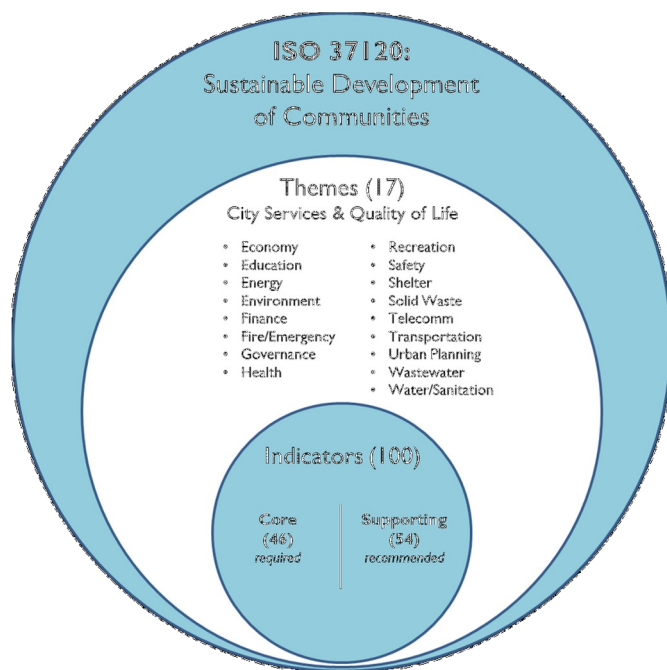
ISO 37120:
Sustainable Development of Communities

Themes (17)
City Services & Quality of Life

- Economy
- Education
- Energy
- Environment
- Finance
- Fire/Emergency
- Governance
- Health

- Recreation
- Safety
- Shelter
- Solid Waste
- Telecomm
- Transportation
- Urban Planning
- Wastewater
- Water/Sanitation

Indicators (100)

Core
(46)
required

Supporting
(54)
recommended